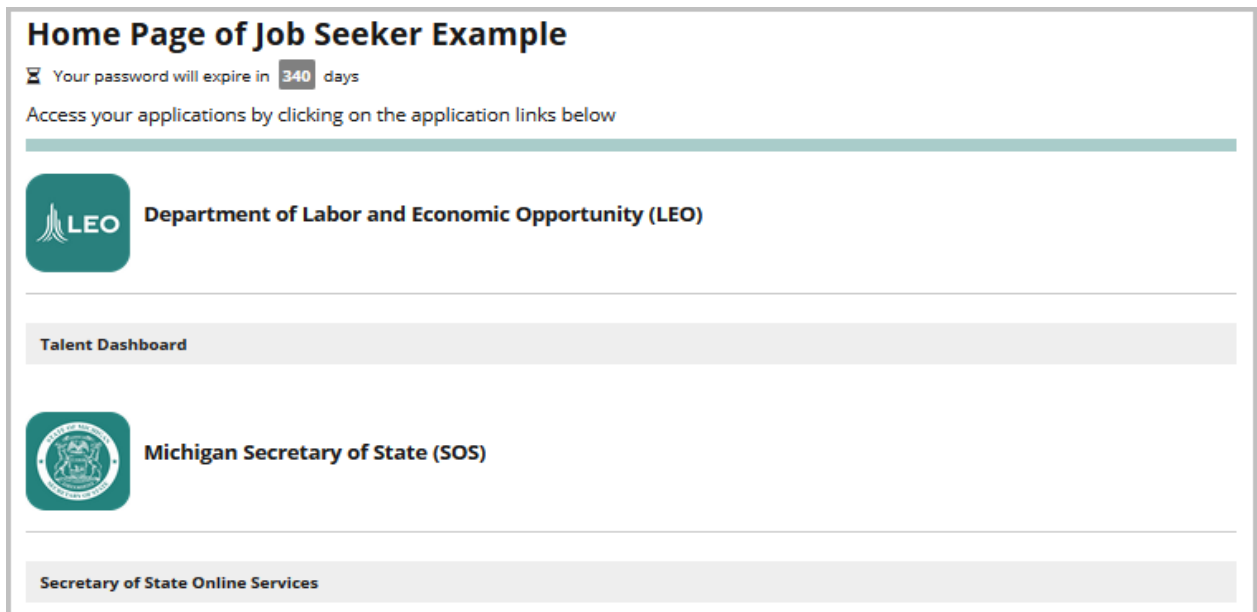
Home Page of Job Seeker Example

Your password will expire in 340 days

Access your applications by clicking on the application links below

LEO

Department of Labor and Economic Opportunity (LEO)

Talent Dashboard

Michigan Secretary of State (SOS)

Secretary of State Online Services